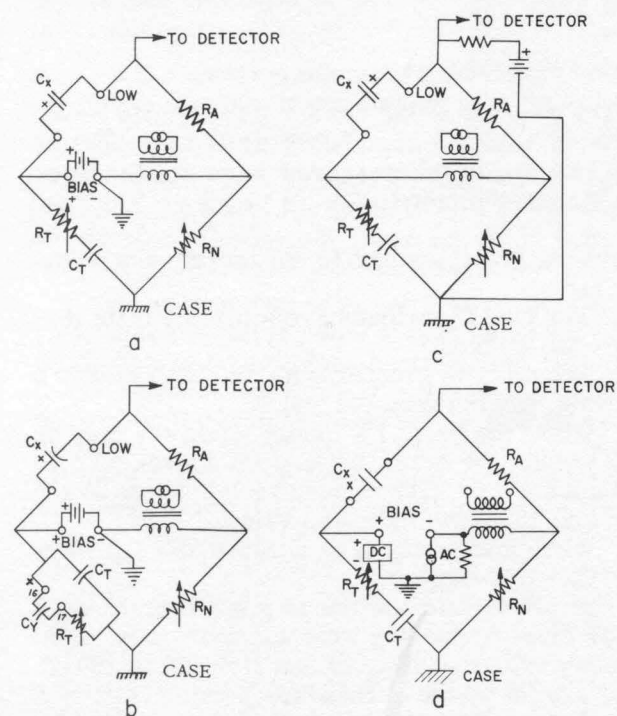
TO DETECTOR
$C_X$
LOW
$R_A$
BIAS
$R_T$
$C_T$
$R_N$
CASE
a

TO DETECTOR
$C_X$
LOW
$R_A$
$R_T$
$C_T$
$R_N$
CASE
c

TO DETECTOR
$C_X$
LOW
$R_A$
BIAS
$C_T$
16
17
$C_Y$
$R_T$
$R_N$
CASE
b

TO DETECTOR
$C_X$
$R_A$
BIAS
DC
AC
$R_T$
$C_T$
$R_N$
CASE
d